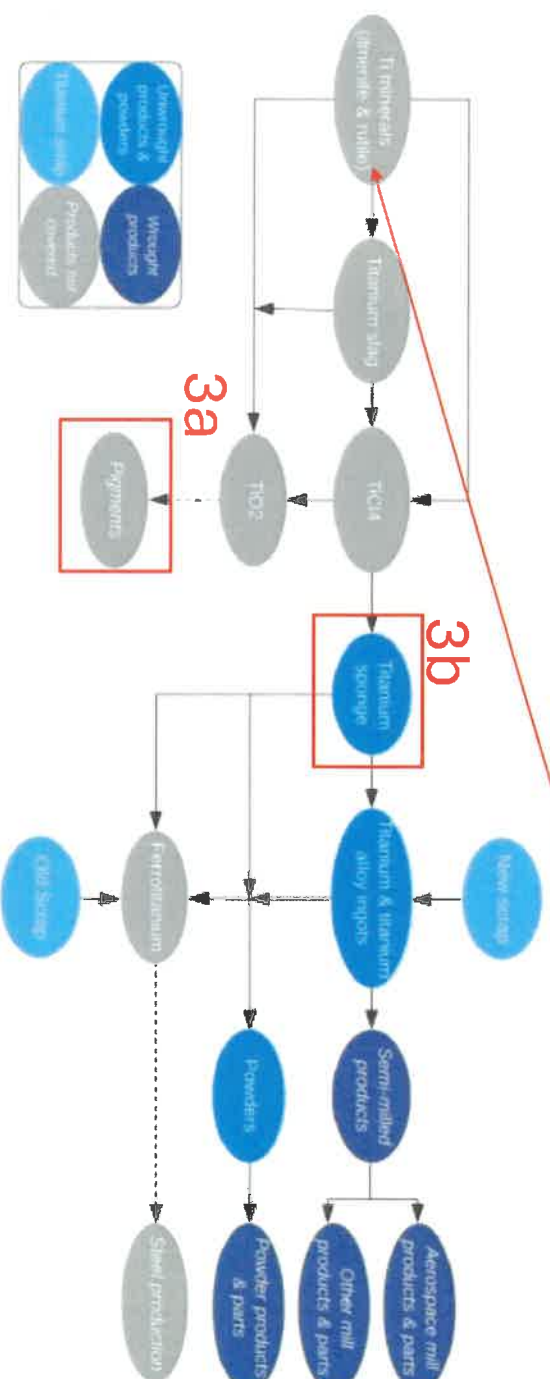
Ti minerals (ilmenite & rutile)

Titanium slag

TiCl4

TiO2

Pigments

3a

3b

Titanium sponge

New scrap

Titanium & titanium alloy ingots

Ferrotitanium

Old Scrap

Semi-milled products

Powders

Aerospace mill products & parts

Other mill products & parts

Powder products & parts

Steel production

Unwrought products & powders

Wrought products

Titanium scrap

Products not covered